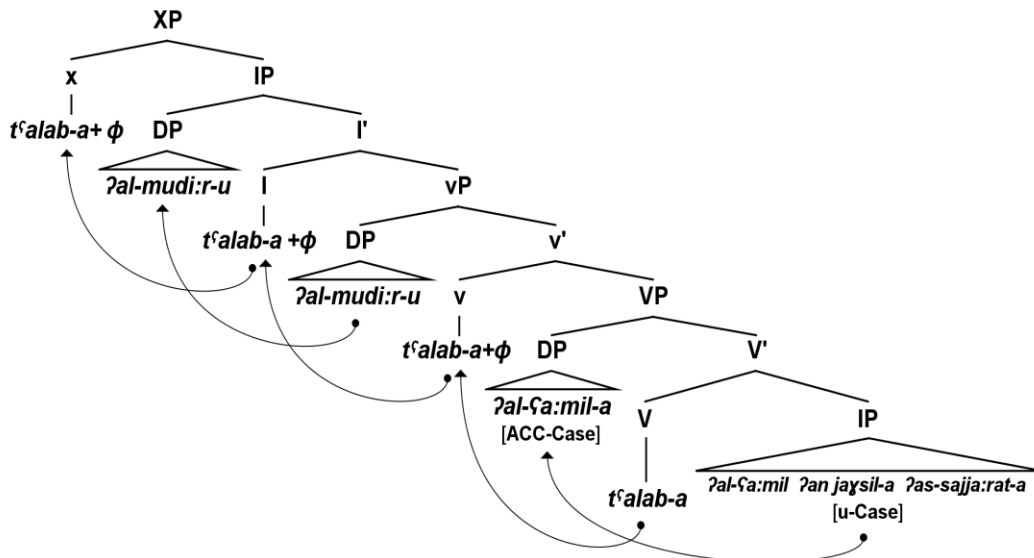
XP

x

IP

$t^{ʕ}alab\text{-}a+\phi$

DP

I'

ʔal-mudi:r-u

I

vP

$t^{ʕ}alab\text{-}a+\phi$

DP

v'

ʔal-mudi:r-u

v

VP

$t^{ʕ}alab\text{-}a+\phi$

DP

V'

ʔal-ʕa:mil-a

[ACC-Case]

V

IP

$t^{ʕ}alab\text{-}a$

ʔal-ʕa:mil ʔan jaɣsil-a ʔas-sajja:rat-a

[u-Case]